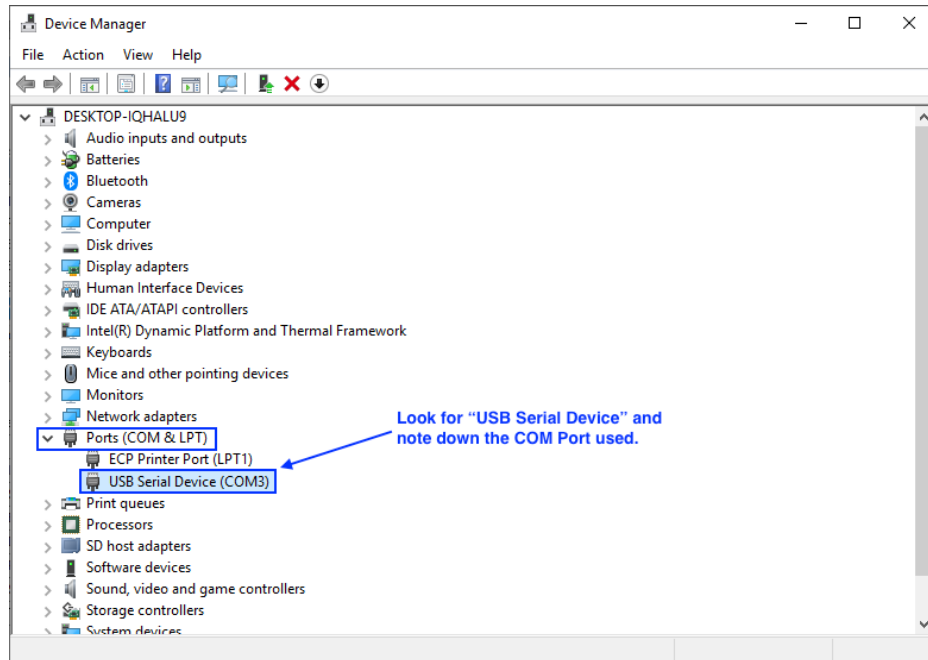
Device Manager

File Action View Help

DESKTOP-IQHALU9
Audio inputs and outputs
Batteries
Bluetooth
Cameras
Computer
Disk drives
Display adapters
Human Interface Devices
IDE ATA/ATAPI controllers
Intel(R) Dynamic Platform and Thermal Framework
Keyboards
Mice and other pointing devices
Monitors
Network adapters
Ports (COM & LPT)
ECP Printer Port (LPT1)
USB Serial Device (COM3)
Print queues
Processors
SD host adapters
Software devices
Sound, video and game controllers
Storage controllers
System devices

Look for "USB Serial Device" and note down the COM Port used.